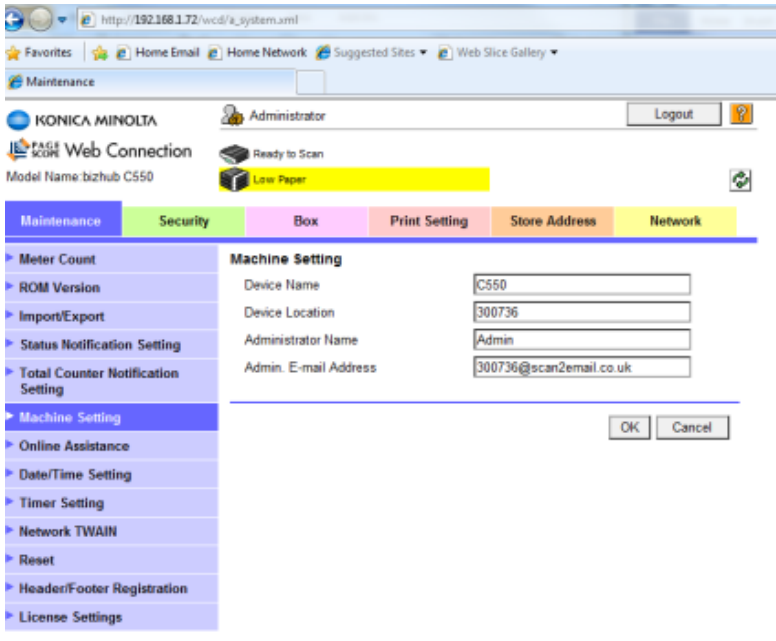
http://192.168.1.72/wcd/a_system.xml

Favorites | Home Email | Home Network | Suggested Sites ▾ | Web Slice Gallery ▾

Maintenance

KONICA MINOLTA

PAGE SCOPE Web Connection

Model Name:bizhub C550

Administrator

Logout

?

Ready to Scan

Low Paper

Maintenance | Security | Box | Print Setting | Store Address | Network

Meter Count
ROM Version
Import/Export
Status Notification Setting
Total Counter Notification Setting
Machine Setting
Online Assistance
Date/Time Setting
Timer Setting
Network TWAIN
Reset
Header/Footer Registration
License Settings

Machine Setting

| | |
|---|---|
| Device Name | C550 |
| Device Location | 300736 |
| Administrator Name | Admin |
| Admin. E-mail Address | 300736@scan2email.co.uk |

OK Cancel